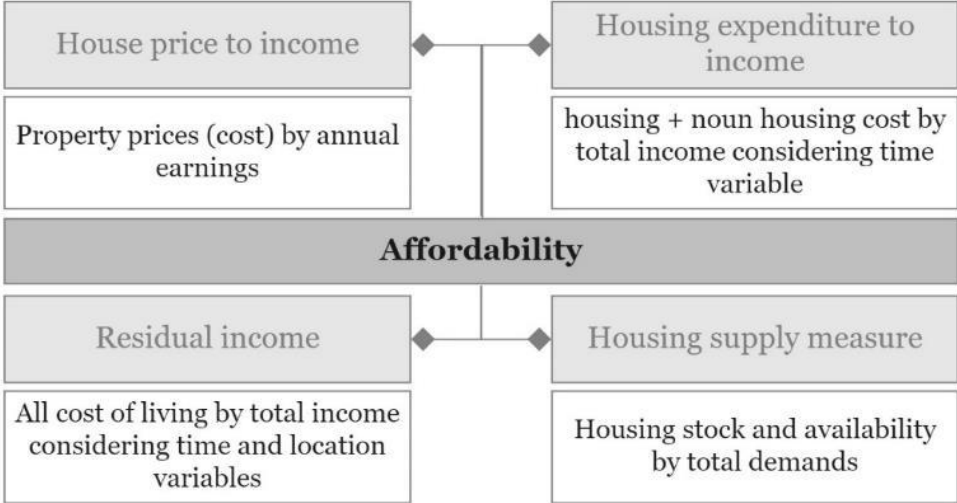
House price to income

Property prices (cost) by annual earnings

Housing expenditure to income

housing + noun housing cost by total income considering time variable

Affordability

Residual income

All cost of living by total income considering time and location variables

Housing supply measure

Housing stock and availability by total demands